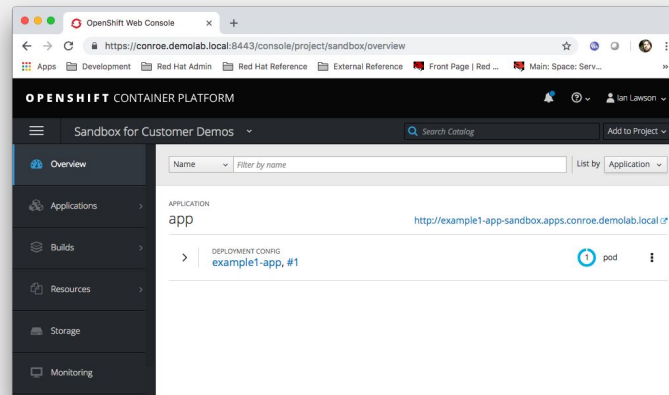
OpenShift Web Console ×

https://conroe.demolab.local:8443/console/project/sandbox/overview

Apps Development Red Hat Admin Red Hat Reference External Reference Front Page | Red ... Main: Space: Serv... »

OPENSHIFT CONTAINER PLATFORM

Ian Lawson

Sandbox for Customer Demos

Search Catalog

Add to Project

Overview

Applications

Builds

Resources

Storage

Monitoring

Name

Filter by name

List by Application

APPLICATION

app

http://example1-app-sandbox.apps.conroe.demolab.local

DEPLOYMENT CONFIG

example1-app, #1

1 pod